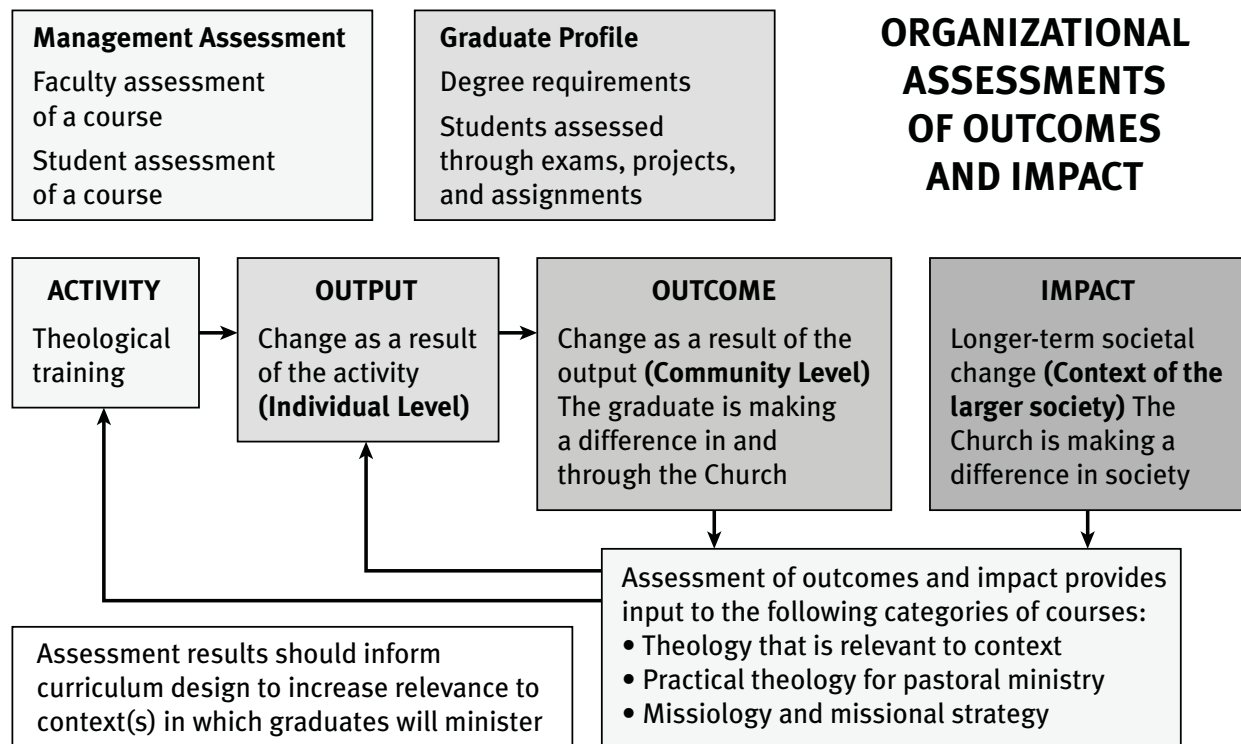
**Management Assessment**
Faculty assessment of a course
Student assessment of a course

**Graduate Profile**
Degree requirements
Students assessed through exams, projects, and assignments

**ORGANIZATIONAL ASSESSMENTS OF OUTCOMES AND IMPACT**

**ACTIVITY**
Theological training

**OUTPUT**
Change as a result of the activity **(Individual Level)**

**OUTCOME**
Change as a result of the output **(Community Level)** The graduate is making a difference in and through the Church

**IMPACT**
Longer-term societal change **(Context of the larger society)** The Church is making a difference in society

Assessment of outcomes and impact provides input to the following categories of courses:
• Theology that is relevant to context
• Practical theology for pastoral ministry
• Missiology and missional strategy

Assessment results should inform curriculum design to increase relevance to context(s) in which graduates will minister